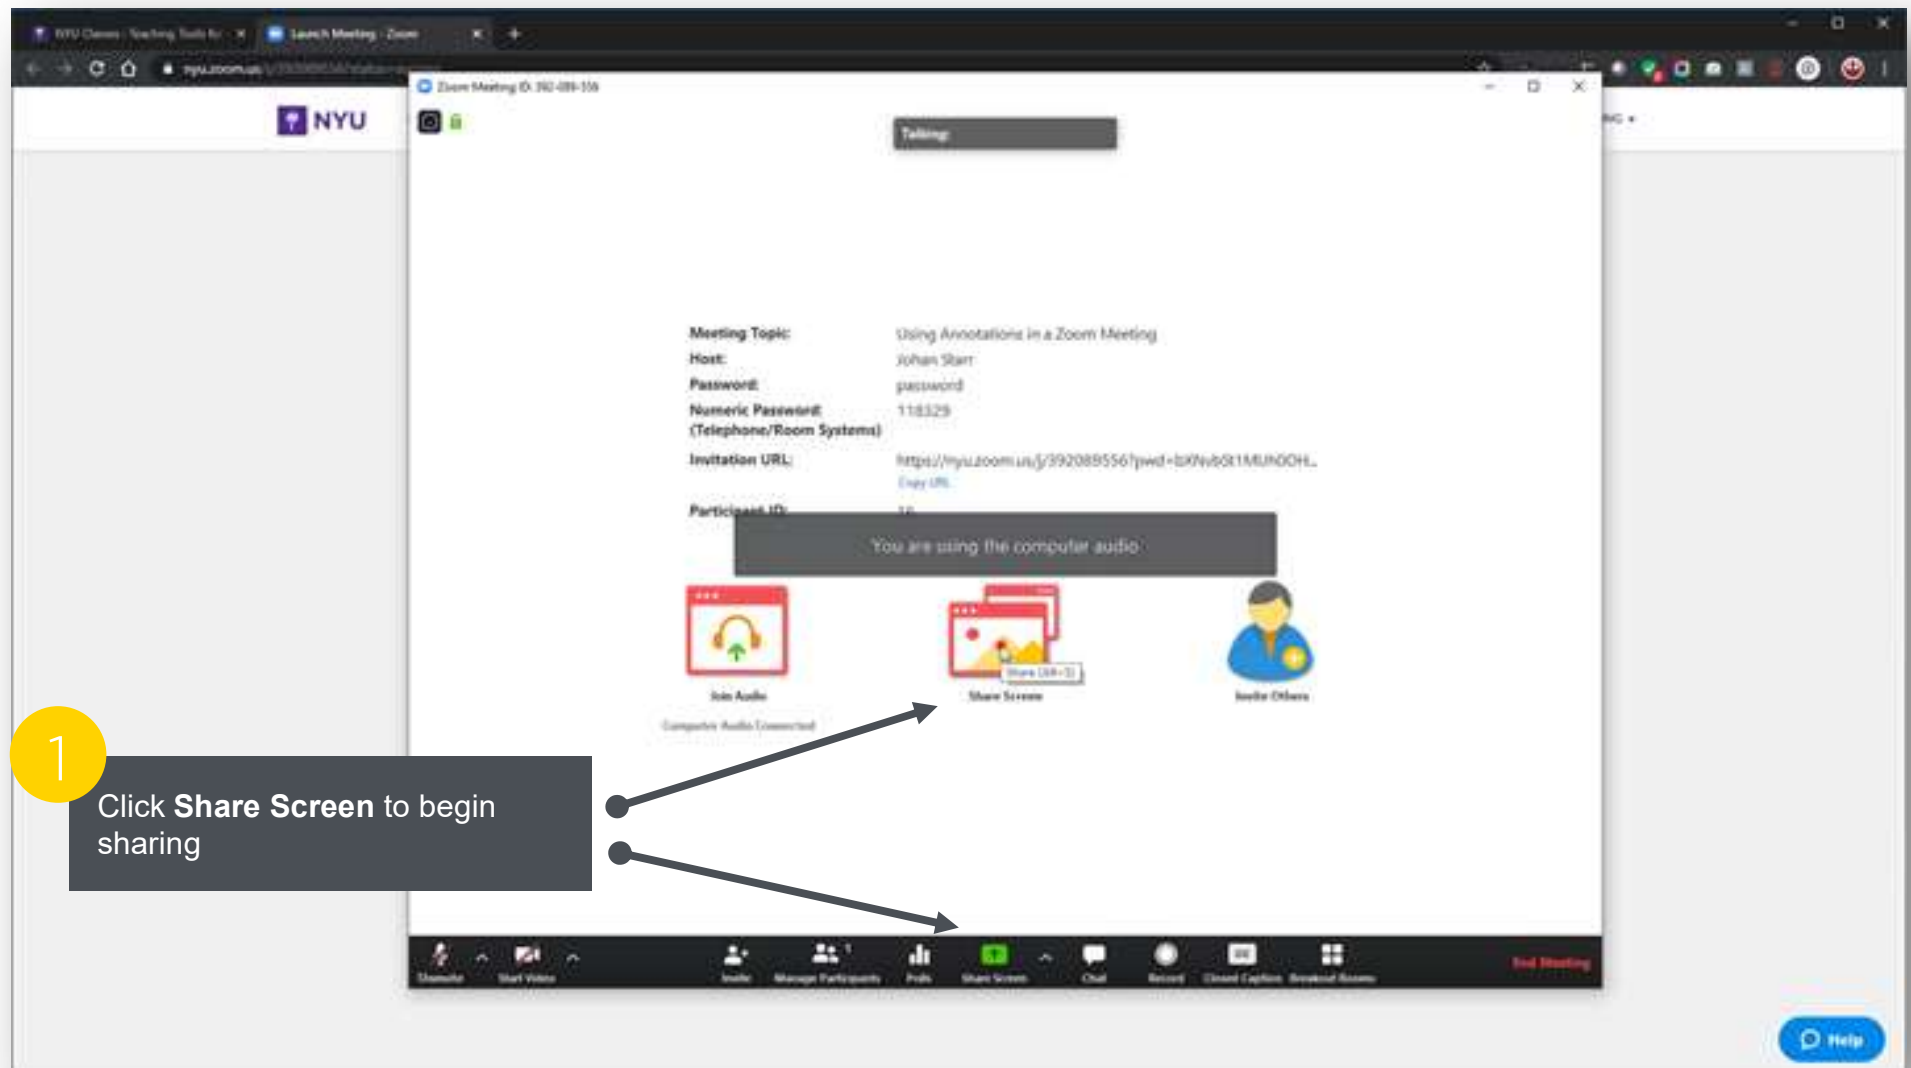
NYU Classes : Teaching Tools fo ×
Launch Meeting - Zoom ×
+

nyu.zoom.us/j/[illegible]

NYU

Zoom Meeting ID: 392-089-556

Talking:

Meeting Topic: Using Annotations in a Zoom Meeting
Host: Johan Starr
Password: password
Numeric Password: (Telephone/Room Systems) 118329
Invitation URL: https://nyu.zoom.us/j/392089556?pwd=bXNvbSt1MUhDOH...
Copy URL
Participant ID: 16

You are using the computer audio

Join Audio
Computer Audio Connected

Share Screen
Share (Alt+S)

Invite Others

1

Click **Share Screen** to begin sharing

Unmute
Start Video
Invite
Manage Participants 1
Polls
Share Screen
Chat
Record
Closed Caption
Breakout Rooms
End Meeting

Help